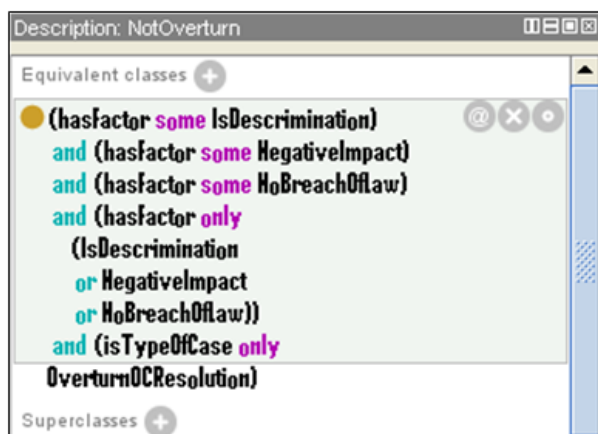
Description: NotOverturn

Equivalent classes

(hasFactor some IsDescrimination)
and (hasFactor some NegativeImpact)
and (hasFactor some NoBreachOfLaw)
and (hasFactor only
(IsDescrimination
or NegativeImpact
or NoBreachOfLaw))
and (isTypeOfCase only
OverturnOCResolution)

Superclasses